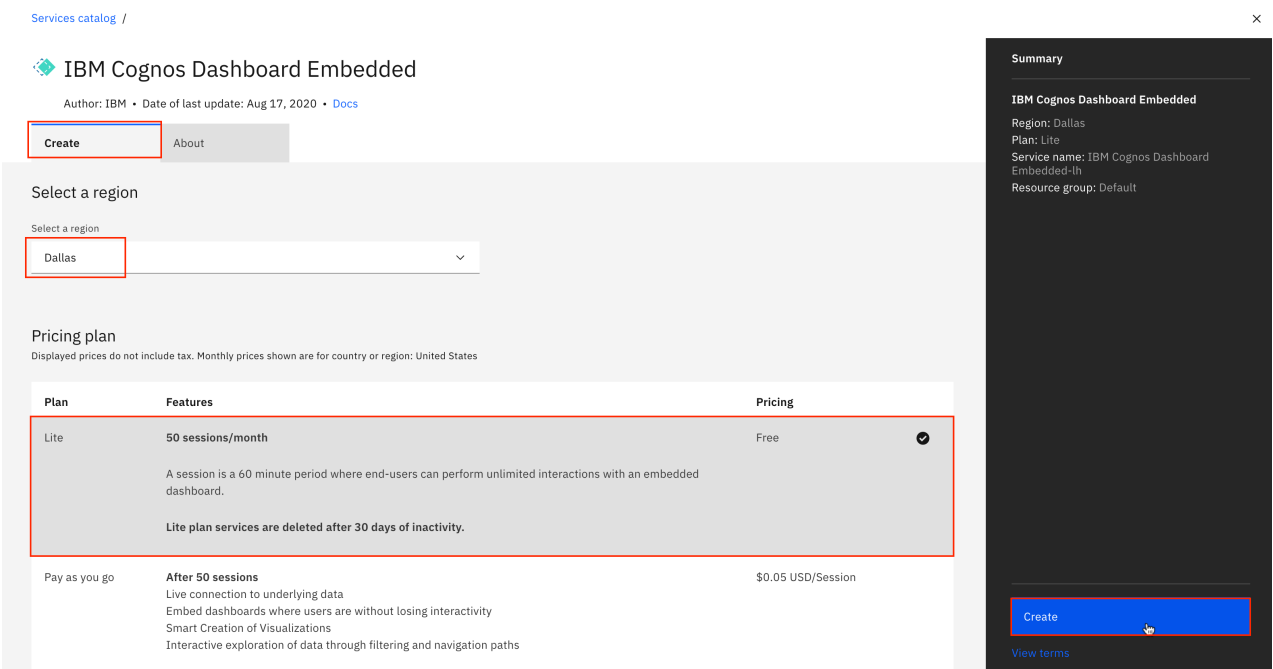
Services catalog /

IBM Cognos Dashboard Embedded

Author: IBM • Date of last update: Aug 17, 2020 • Docs

Create | About

Select a region

Select a region

Dallas

Pricing plan

Displayed prices do not include tax. Monthly prices shown are for country or region: United States

| Plan | Features | Pricing |
|---|---|---|
| Lite | **50 sessions/month**<br>A session is a 60 minute period where end-users can perform unlimited interactions with an embedded dashboard.<br>**Lite plan services are deleted after 30 days of inactivity.** | Free |
| Pay as you go | **After 50 sessions**<br>Live connection to underlying data<br>Embed dashboards where users are without losing interactivity<br>Smart Creation of Visualizations<br>Interactive exploration of data through filtering and navigation paths | $0.05 USD/Session |

Summary

IBM Cognos Dashboard Embedded

Region: Dallas
Plan: Lite
Service name: IBM Cognos Dashboard Embedded-lh
Resource group: Default

Create

View terms